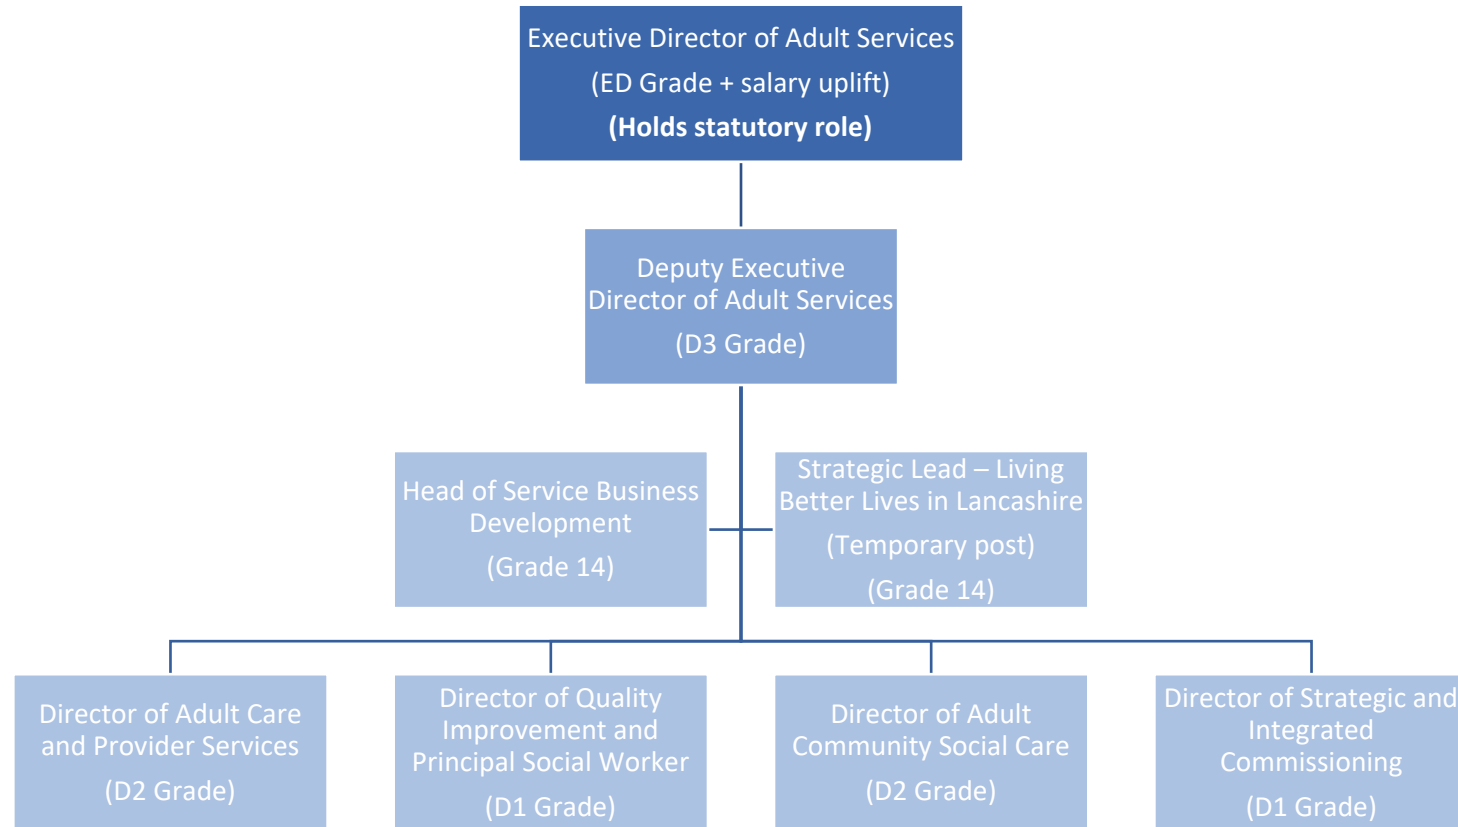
Executive Director of Adult Services
(ED Grade + salary uplift)
**(Holds statutory role)**

Deputy Executive Director of Adult Services
(D3 Grade)

Head of Service Business Development
(Grade 14)

Strategic Lead – Living Better Lives in Lancashire
(Temporary post)
(Grade 14)

Director of Adult Care and Provider Services
(D2 Grade)

Director of Quality Improvement and Principal Social Worker
(D1 Grade)

Director of Adult Community Social Care
(D2 Grade)

Director of Strategic and Integrated Commissioning
(D1 Grade)